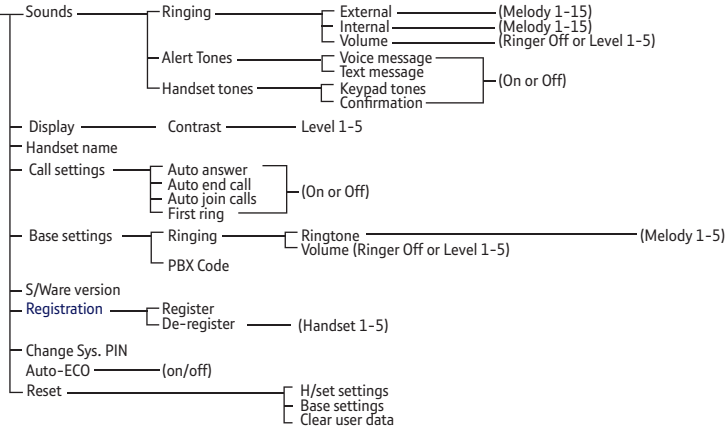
Sounds
Ringing
External (Melody 1-15)
Internal (Melody 1-15)
Volume (Ringer Off or Level 1-5)
Alert Tones
Voice message
Text message
Handset tones
Keypad tones
Confirmation
(On or Off)
Display
Contrast
Level 1-5
Handset name
Call settings
Auto answer
Auto end call
Auto join calls
First ring
(On or Off)
Base settings
Ringing
Ringtone (Melody 1-5)
Volume (Ringer Off or Level 1-5)
PBX Code
S/Ware version
Registration
Register
De-register (Handset 1-5)
Change Sys. PIN
Auto-ECO (on/off)
Reset
H/set settings
Base settings
Clear user data